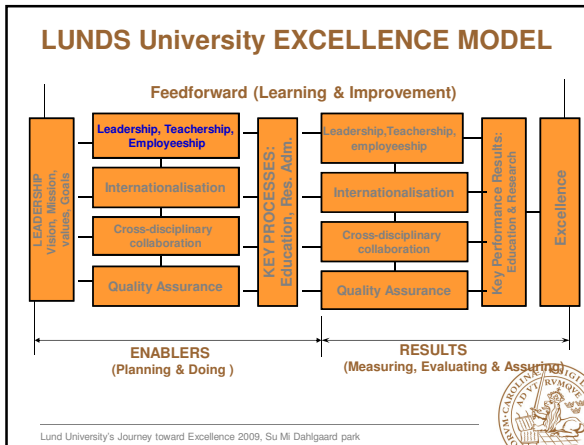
LUNDS University EXCELLENCE MODEL

Feedforward (Learning & Improvement)

LEADERSHIP Vision, Mission, values, Goals

Leadership, Teachership, Employeeship

Internationalisation

Cross-disciplinary collaboration

Quality Assurance

KEY PROCESSES: Education, Res. Adm.

Leadership,Teachership, employeeship

Internationalisation

Cross-disciplinary collaboration

Quality Assurance

Key Performance Results: Education & Research

Excellence

ENABLERS
(Planning & Doing )

RESULTS
(Measuring, Evaluating & Assuring)

Lund University's Journey toward Excellence 2009, Su Mi Dahlgaard park